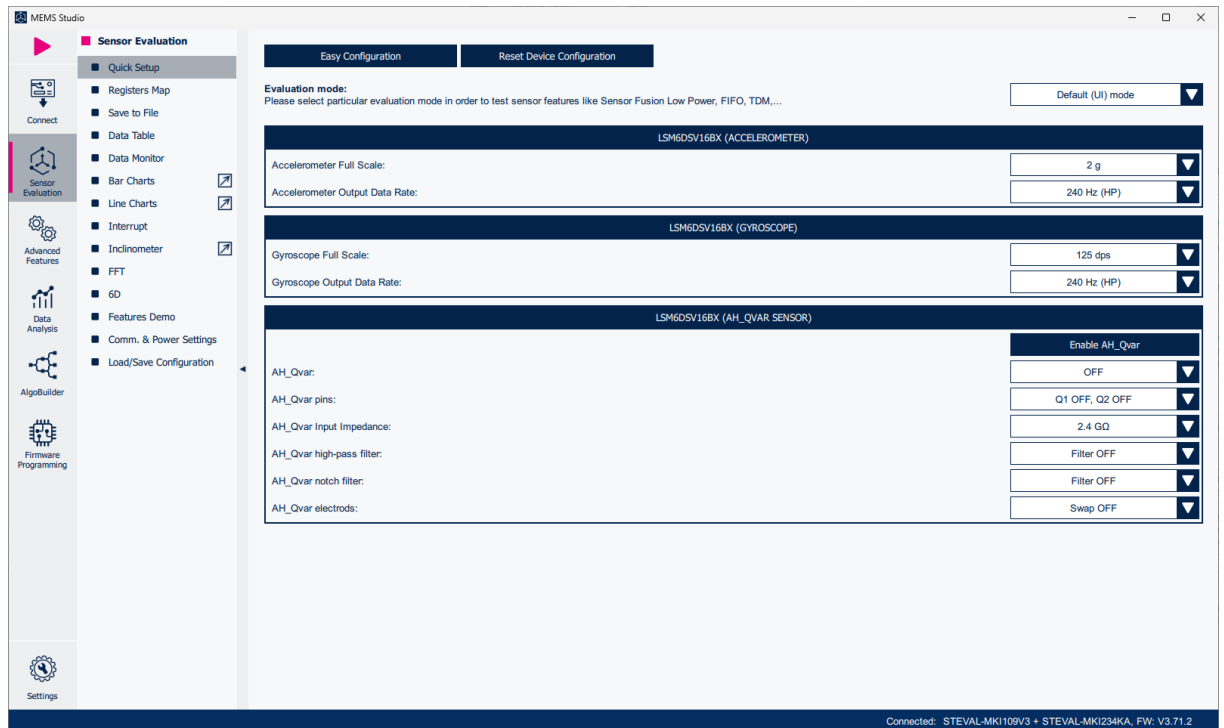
MEMS Studio

Connect

Sensor Evaluation

Advanced Features

Data Analysis

AlgoBuilder

Firmware Programming

Settings

Sensor Evaluation

Quick Setup
Registers Map
Save to File
Data Table
Data Monitor
Bar Charts
Line Charts
Interrupt
Inclinometer
FFT
6D
Features Demo
Comm. & Power Settings
Load/Save Configuration

Easy Configuration
Reset Device Configuration

Evaluation mode:
Please select particular evaluation mode in order to test sensor features like Sensor Fusion Low Power, FIFO, TDM,...
Default (UI) mode

LSM6DSV16BX (ACCELEROMETER)
Accelerometer Full Scale: 2 g
Accelerometer Output Data Rate: 240 Hz (HP)

LSM6DSV16BX (GYROSCOPE)
Gyroscope Full Scale: 125 dps
Gyroscope Output Data Rate: 240 Hz (HP)

LSM6DSV16BX (AH_QVAR SENSOR)
Enable AH_Qvar
AH_Qvar: OFF
AH_Qvar pins: Q1 OFF, Q2 OFF
AH_Qvar Input Impedance: 2.4 GΩ
AH_Qvar high-pass filter: Filter OFF
AH_Qvar notch filter: Filter OFF
AH_Qvar electrods: Swap OFF

Connected: STEVAL-MKI109V3 + STEVAL-MKI234KA, FW: V3.71.2